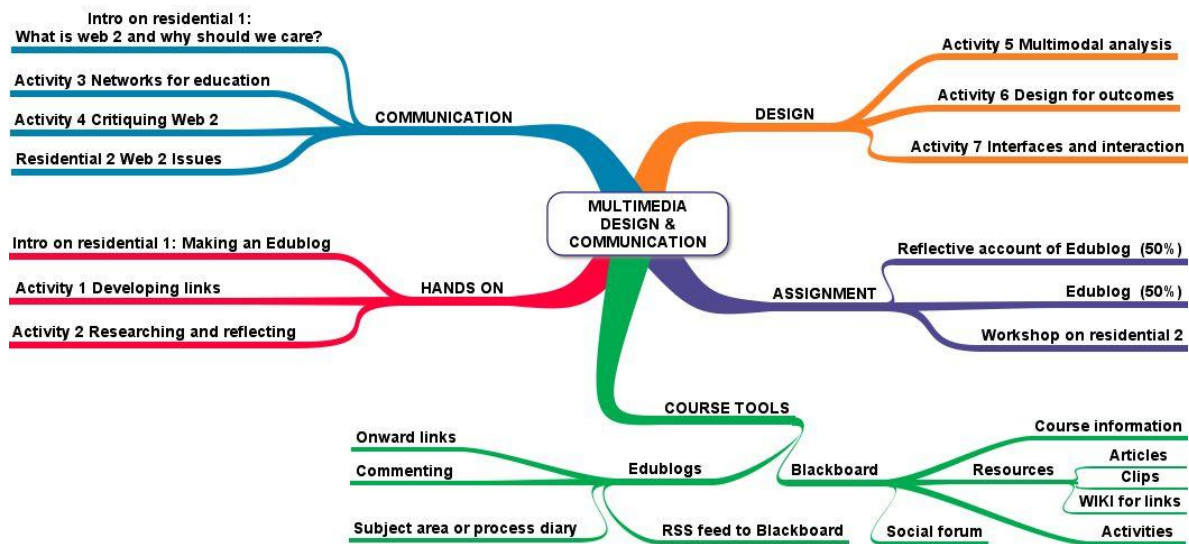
MULTIMEDIA DESIGN & COMMUNICATION

COMMUNICATION

Intro on residential 1: What is web 2 and why should we care?

Activity 3 Networks for education

Activity 4 Critiquing Web 2

Residential 2 Web 2 Issues

DESIGN

Activity 5 Multimodal analysis

Activity 6 Design for outcomes

Activity 7 Interfaces and interaction

HANDS ON

Intro on residential 1: Making an Edublog

Activity 1 Developing links

Activity 2 Researching and reflecting

ASSIGNMENT

Reflective account of Edublog (50%)

Edublog (50%)

Workshop on residential 2

COURSE TOOLS

Edublogs

Onward links

Commenting

Subject area or process diary

RSS feed to Blackboard

Blackboard

Course information

Resources

Articles

Clips

WIKI for links

Social forum

Activities